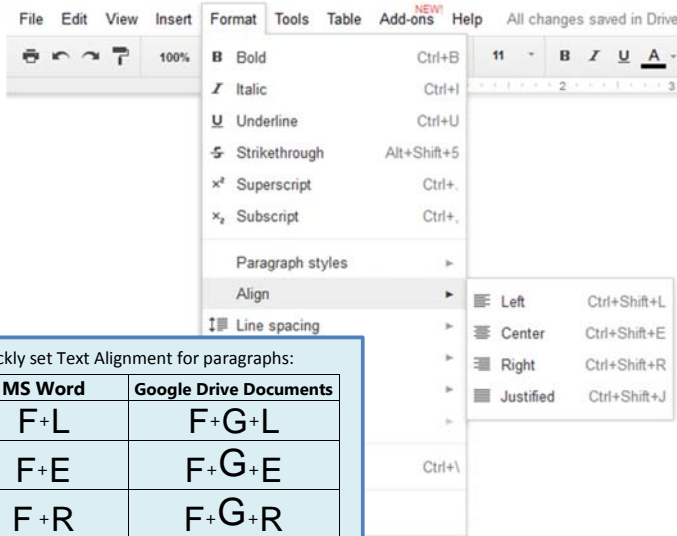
File Edit View Insert Format Tools Table NEW! Add-ons Help All changes saved in Drive

100% 11 B I U A

B Bold Ctrl+B
I Italic Ctrl+I
U Underline Ctrl+U
S Strikethrough Alt+Shift+5
x² Superscript Ctrl+.
x₂ Subscript Ctrl+,

Paragraph styles
Align
Line spacing

Ctrl+\

Left Ctrl+Shift+L
Center Ctrl+Shift+E
Right Ctrl+Shift+R
Justified Ctrl+Shift+J

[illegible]ckly set Text Alignment for paragraphs:

| MS Word | Google Drive Documents |
|---|---|
| F+L | F+G+L |
| F+E | F+G+E |
| F+R | F+G+R |